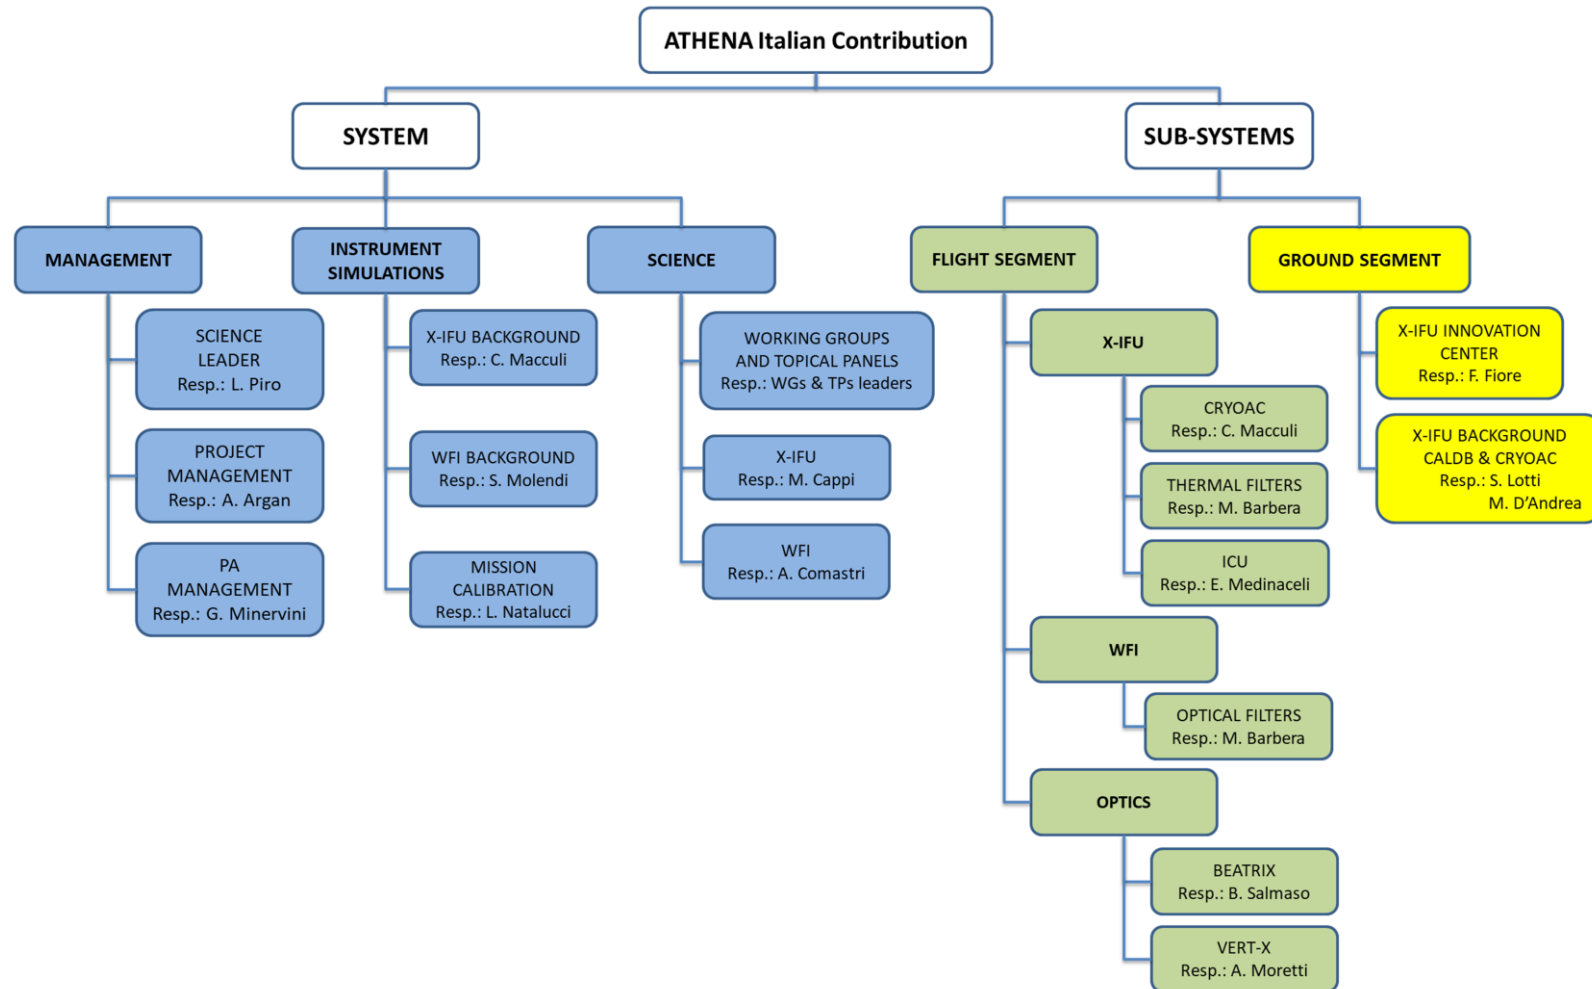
ATHENA Italian Contribution

SYSTEM

SUB-SYSTEMS

MANAGEMENT

SCIENCE LEADER
Resp.: L. Piro

PROJECT MANAGEMENT
Resp.: A. Argan

PA MANAGEMENT
Resp.: G. Minervini

INSTRUMENT SIMULATIONS

X-IFU BACKGROUND
Resp.: C. Macculi

WFI BACKGROUND
Resp.: S. Molendi

MISSION CALIBRATION
Resp.: L. Natalucci

SCIENCE

WORKING GROUPS AND TOPICAL PANELS
Resp.: WGs & TPs leaders

X-IFU
Resp.: M. Cappi

WFI
Resp.: A. Comastri

FLIGHT SEGMENT

X-IFU

CRYOAC
Resp.: C. Macculi

THERMAL FILTERS
Resp.: M. Barbera

ICU
Resp.: E. Medinaceli

WFI

OPTICAL FILTERS
Resp.: M. Barbera

OPTICS

BEATRIX
Resp.: B. Salmaso

VERT-X
Resp.: A. Moretti

GROUND SEGMENT

X-IFU INNOVATION CENTER
Resp.: F. Fiore

X-IFU BACKGROUND CALDB & CRYOAC
Resp.: S. Lotti
M. D'Andrea